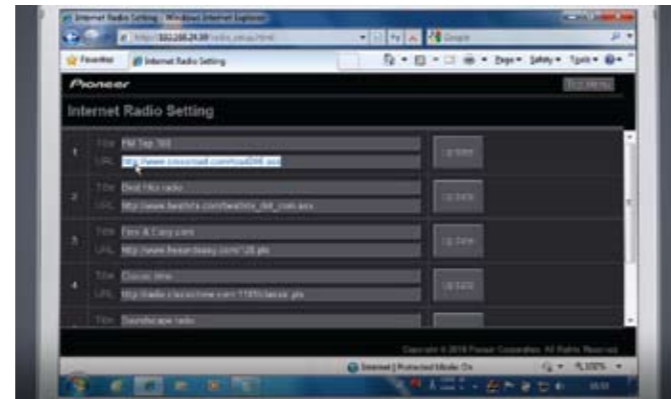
Internet Radio Setting - Windows Internet Explorer

http://192.168.24.39/radio_setup.html

Google

Favorites

Internet Radio Setting

Page ▾ Safety ▾ Tools ▾

Pioneer

TOP MENU

Internet Radio Setting

1 Title FM Top 100
URL http://www.crossroad.com/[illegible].asx
Update

2 Title Best Hits radio
URL http://www.besthits.com/besthits_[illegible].asx
Update

3 Title Free & Easy.com
URL http://www.freeandeasy.com/128.pls
Update

4 Title Classic time
URL http://radio.classictime.com/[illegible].pls
Update

Title Soundscape radio

Copyright © 2010 Pioneer Corporation. All Rights Reserved.

Internet | Protected Mode: On

100%